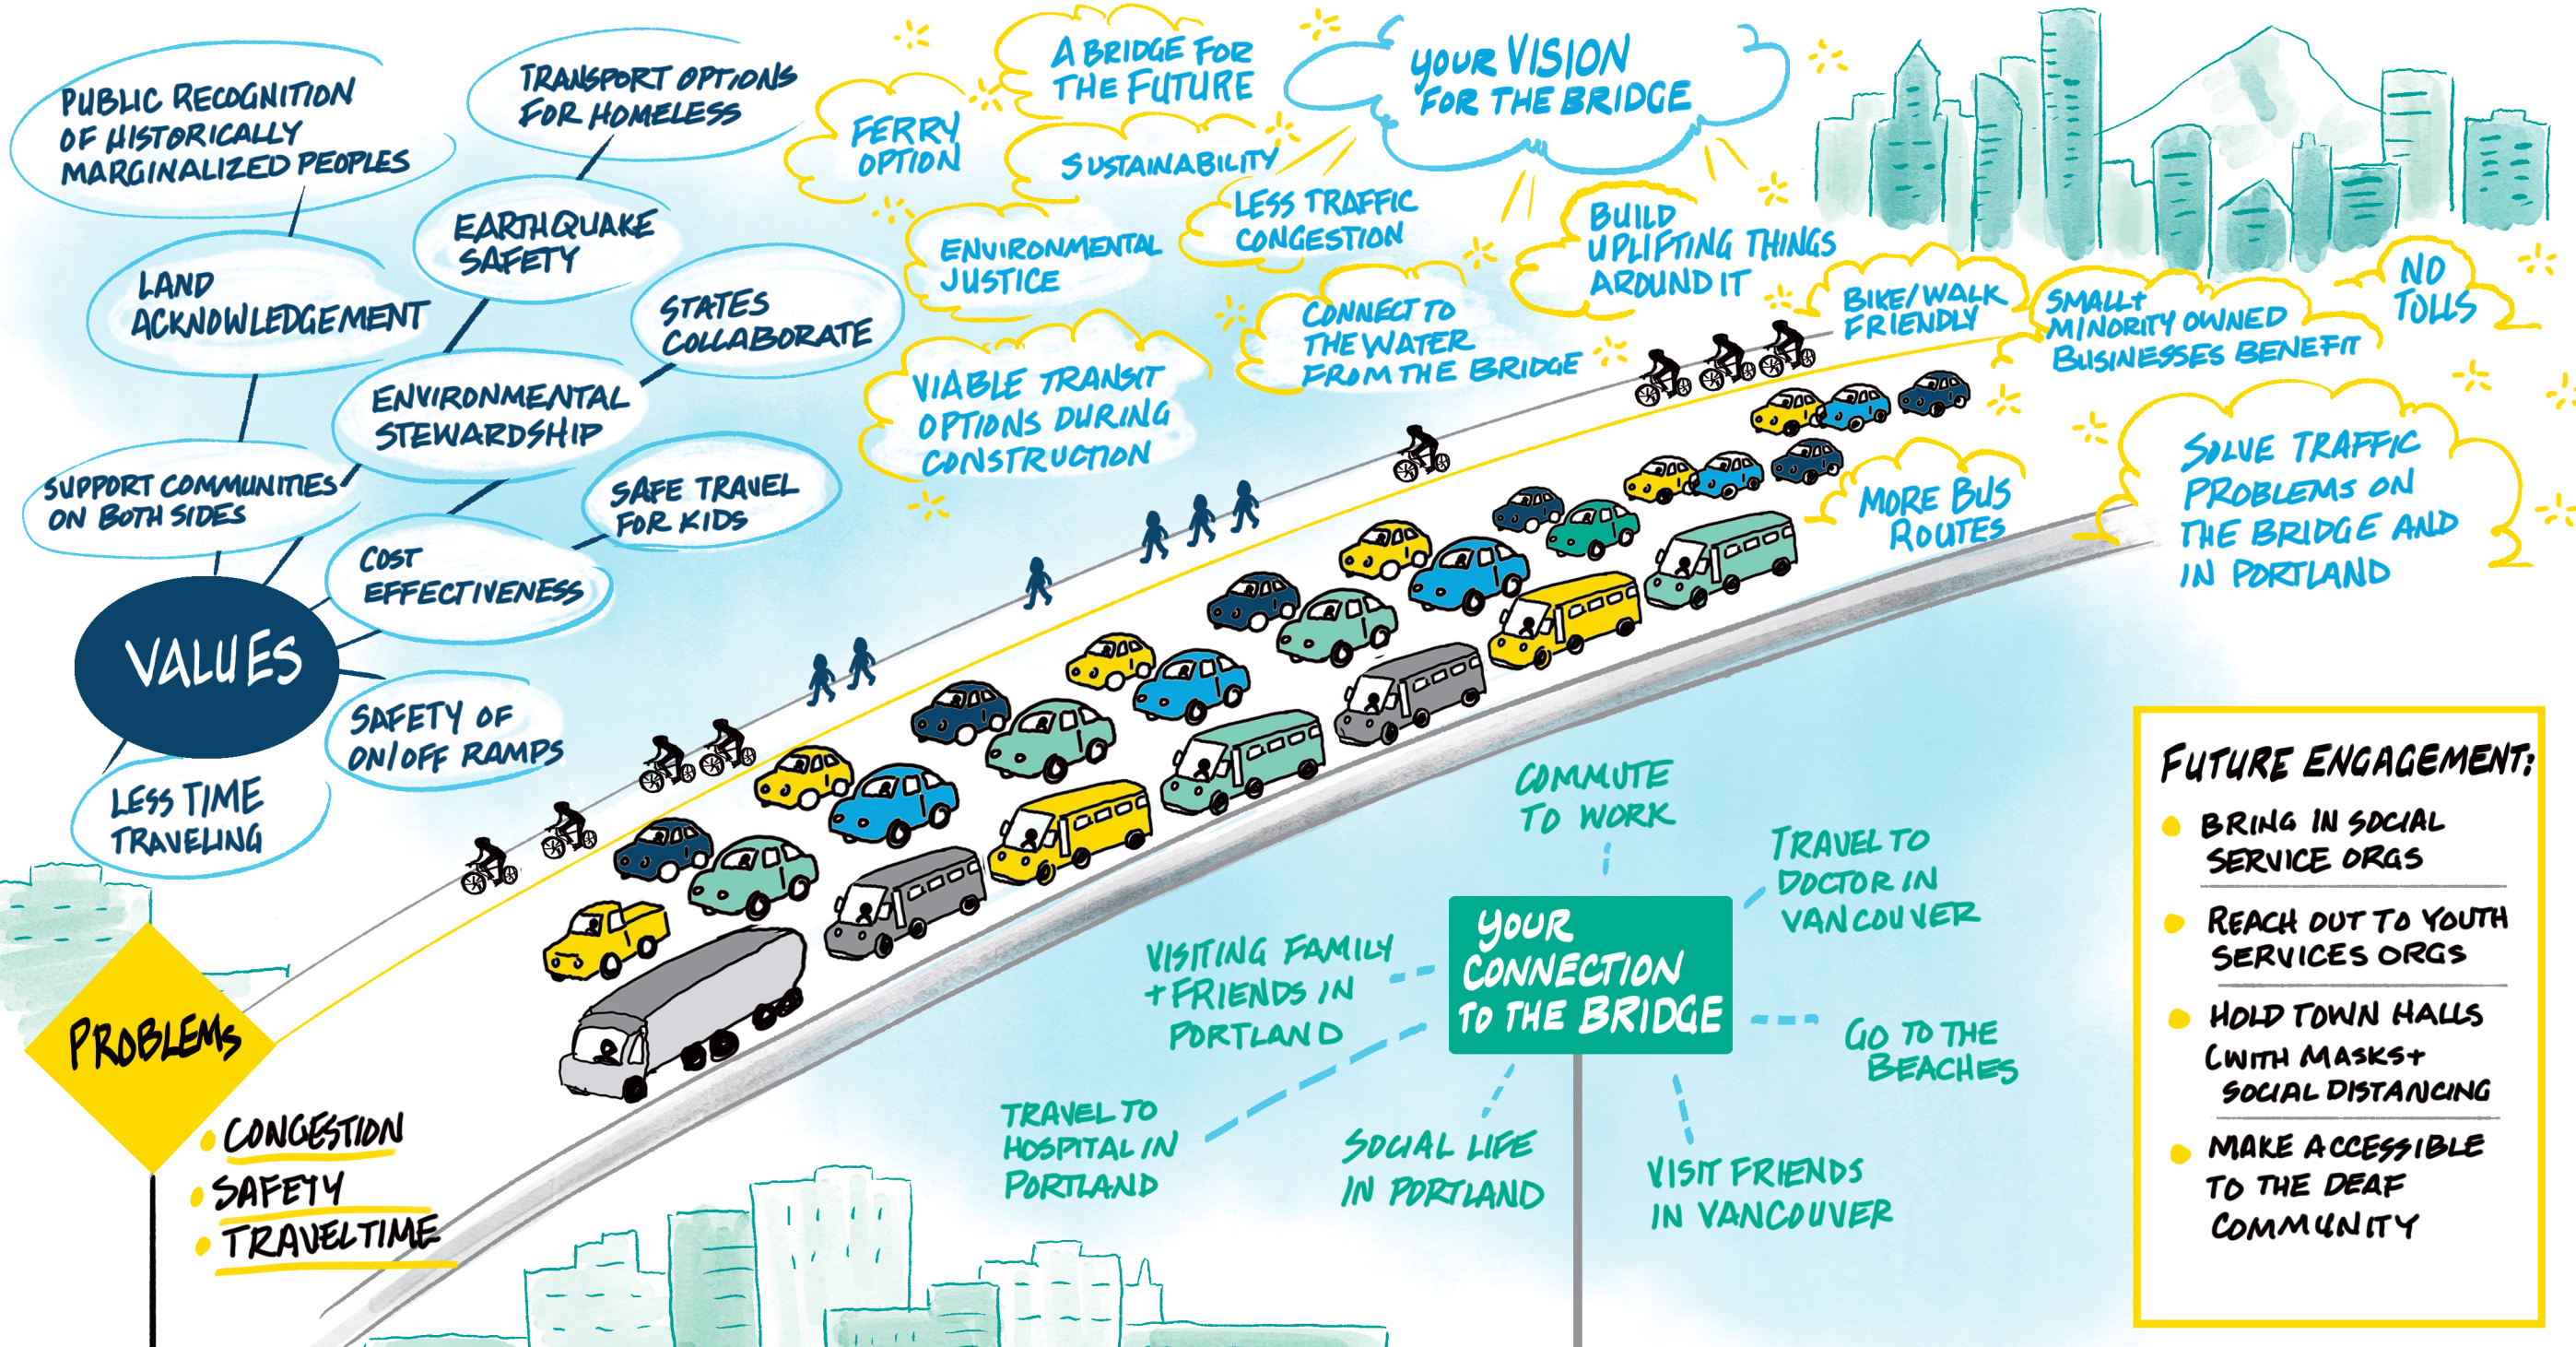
PUBLIC RECOGNITION OF HISTORICALLY MARGINALIZED PEOPLES

TRANSPORT OPTIONS FOR HOMELESS

EARTHQUAKE SAFETY

LAND ACKNOWLEDGEMENT

STATES COLLABORATE

ENVIRONMENTAL STEWARDSHIP

SUPPORT COMMUNITIES ON BOTH SIDES

SAFE TRAVEL FOR KIDS

COST EFFECTIVENESS

VALUES

SAFETY OF ON/OFF RAMPS

LESS TIME TRAVELING

FERRY OPTION

A BRIDGE FOR THE FUTURE

YOUR VISION FOR THE BRIDGE

SUSTAINABILITY

LESS TRAFFIC CONGESTION

ENVIRONMENTAL JUSTICE

BUILD UPLIFTING THINGS AROUND IT

CONNECT TO THE WATER FROM THE BRIDGE

BIKE/WALK FRIENDLY

SMALL + MINORITY OWNED BUSINESSES BENEFIT

NO TOLLS

VIABLE TRANSIT OPTIONS DURING CONSTRUCTION

MORE BUS ROUTES

SOLVE TRAFFIC PROBLEMS ON THE BRIDGE AND IN PORTLAND

PROBLEMS
• CONGESTION
• SAFETY
• TRAVELTIME

COMMUTE TO WORK

TRAVEL TO DOCTOR IN VANCOUVER

YOUR CONNECTION TO THE BRIDGE

VISITING FAMILY + FRIENDS IN PORTLAND

GO TO THE BEACHES

TRAVEL TO HOSPITAL IN PORTLAND

SOCIAL LIFE IN PORTLAND

VISIT FRIENDS IN VANCOUVER

FUTURE ENGAGEMENT:
• BRING IN SOCIAL SERVICE ORGS
• REACH OUT TO YOUTH SERVICES ORGS
• HOLD TOWN HALLS (WITH MASKS + SOCIAL DISTANCING
• MAKE ACCESSIBLE TO THE DEAF COMMUNITY